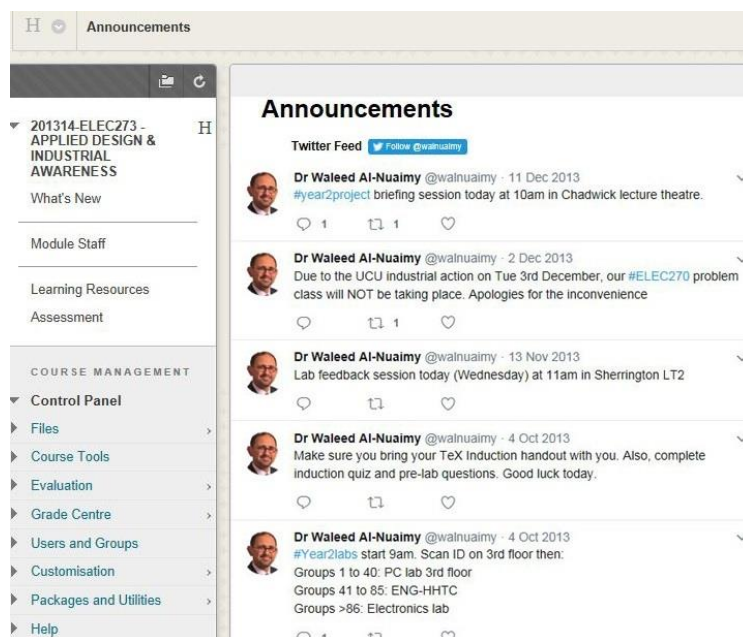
H Announcements

201314-ELEC273 - APPLIED DESIGN & INDUSTRIAL AWARENESS

H

What's New

Module Staff

Learning Resources

Assessment

COURSE MANAGEMENT

Control Panel

Files

Course Tools

Evaluation

Grade Centre

Users and Groups

Customisation

Packages and Utilities

Help

Announcements

Twitter Feed Follow @walnuaimy

Dr Waleed Al-Nuaimy @walnuaimy · 11 Dec 2013
#year2project briefing session today at 10am in Chadwick lecture theatre.

1 1

Dr Waleed Al-Nuaimy @walnuaimy · 2 Dec 2013
Due to the UCU industrial action on Tue 3rd December, our #ELEC270 problem class will NOT be taking place. Apologies for the inconvenience

1

Dr Waleed Al-Nuaimy @walnuaimy · 13 Nov 2013
Lab feedback session today (Wednesday) at 11am in Sherrington LT2

Dr Waleed Al-Nuaimy @walnuaimy · 4 Oct 2013
Make sure you bring your TeX Induction handout with you. Also, complete induction quiz and pre-lab questions. Good luck today.

Dr Waleed Al-Nuaimy @walnuaimy · 4 Oct 2013
#Year2labs start 9am. Scan ID on 3rd floor then:
Groups 1 to 40: PC lab 3rd floor
Groups 41 to 85: ENG-HHTC
Groups >86: Electronics lab